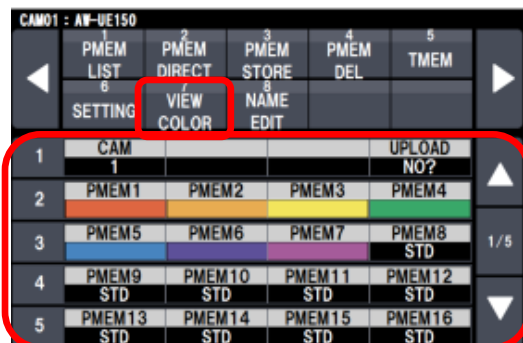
CAM01 : AW-UE150

1 PMEM LIST
2 PMEM DIRECT
3 PMEM STORE
4 PMEM DEL
5 TMEM
6 SETTING
7 VIEW COLOR
8 NAME EDIT

| | | | | |
|---|---|---|---|---|
| 1 | CAM 1 | | | UPLOAD NO? |
| 2 | PMEM1 | PMEM2 | PMEM3 | PMEM4 |
| 3 | PMEM5 | PMEM6 | PMEM7 | PMEM8 STD |
| 4 | PMEM9 STD | PMEM10 STD | PMEM11 STD | PMEM12 STD |
| 5 | PMEM13 STD | PMEM14 STD | PMEM15 STD | PMEM16 STD |

1/5